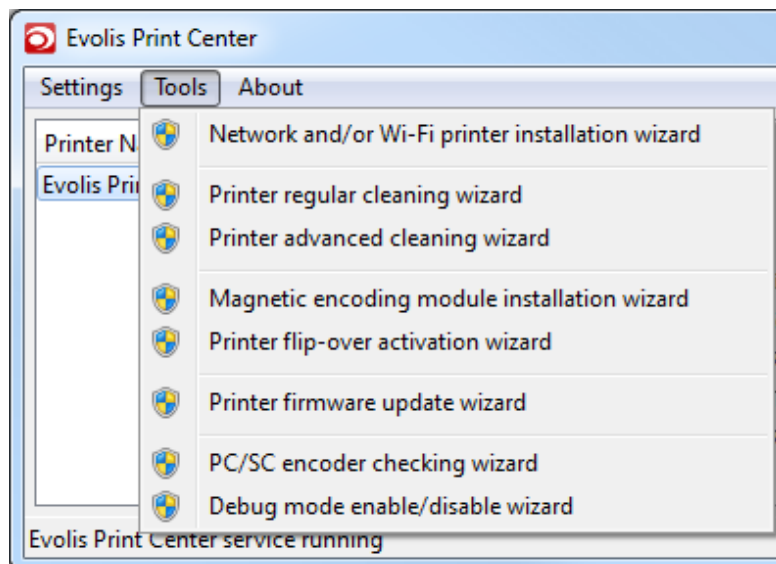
Evolis Print Center

Settings Tools About

Printer N

Evolis Pri

Network and/or Wi-Fi printer installation wizard

Printer regular cleaning wizard

Printer advanced cleaning wizard

Magnetic encoding module installation wizard

Printer flip-over activation wizard

Printer firmware update wizard

PC/SC encoder checking wizard

Debug mode enable/disable wizard

Evolis Print Center service running